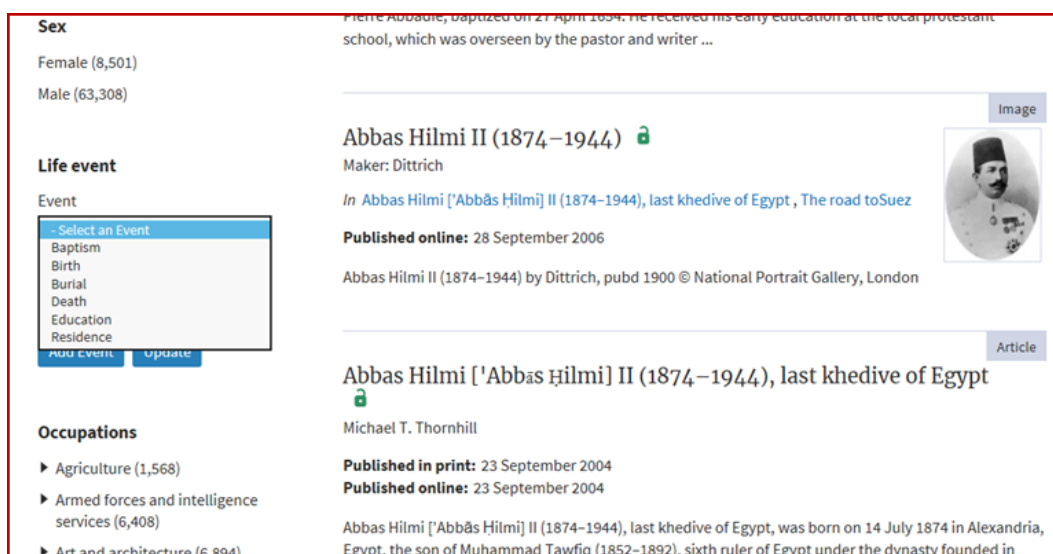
Sex

Female (8,501)

Male (63,308)

Life event

Event

- Select an Event
Baptism
Birth
Burial
Death
Education
Residence

Add Event Update

Occupations

▶ Agriculture (1,568)

▶ Armed forces and intelligence services (6,408)

▶ Art and architecture (6,894)

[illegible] school, which was overseen by the pastor and writer ...

Image

Abbas Hilmi II (1874–1944)

Maker: Dittrich

In Abbas Hilmi ['Abbās Ḥilmi] II (1874–1944), last khedive of Egypt , The road toSuez

Published online: 28 September 2006

Abbas Hilmi II (1874–1944) by Dittrich, pubd 1900 © National Portrait Gallery, London

Article

Abbas Hilmi ['Abbās Ḥilmi] II (1874–1944), last khedive of Egypt

Michael T. Thornhill

Published in print: 23 September 2004
Published online: 23 September 2004

Abbas Hilmi ['Abbās Ḥilmi] II (1874–1944), last khedive of Egypt, was born on 14 July 1874 in Alexandria, Egypt, the son of Muhammad Tawfiq (1852–1892), sixth ruler of Egypt under the dynasty founded in